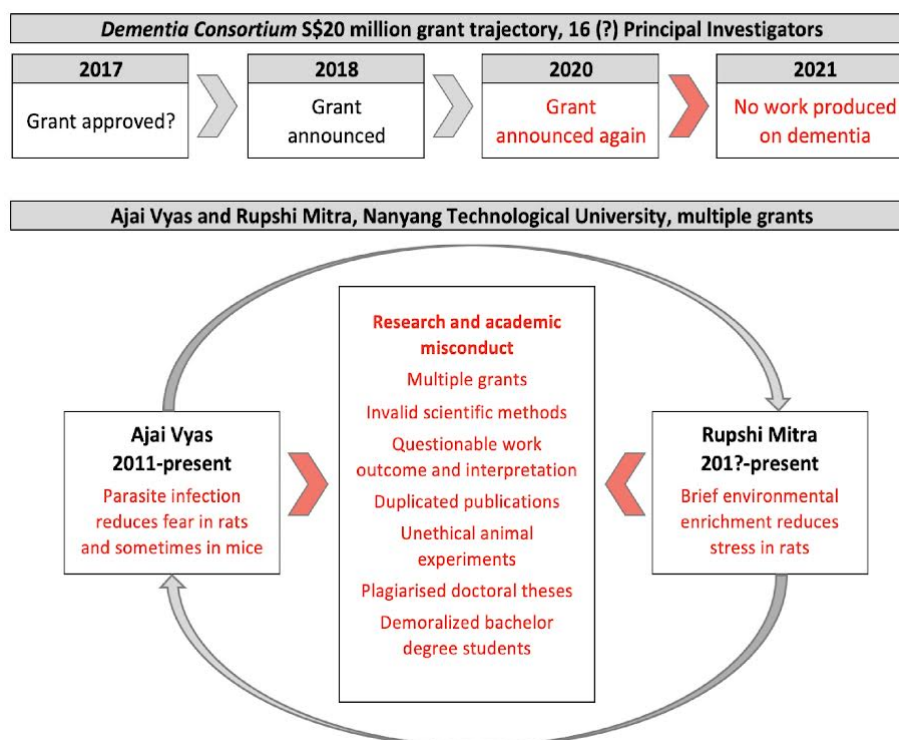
*Dementia Consortium* S$20 million grant trajectory, 16 (?) Principal Investigators

2017
Grant approved?

2018
Grant announced

2020
Grant announced again

2021
No work produced on dementia

Ajai Vyas and Rupshi Mitra, Nanyang Technological University, multiple grants

Ajai Vyas
2011-present
Parasite infection reduces fear in rats and sometimes in mice

Research and academic misconduct
Multiple grants
Invalid scientific methods
Questionable work outcome and interpretation
Duplicated publications
Unethical animal experiments
Plagiarised doctoral theses
Demoralized bachelor degree students

Rupshi Mitra
201?-present
Brief environmental enrichment reduces stress in rats